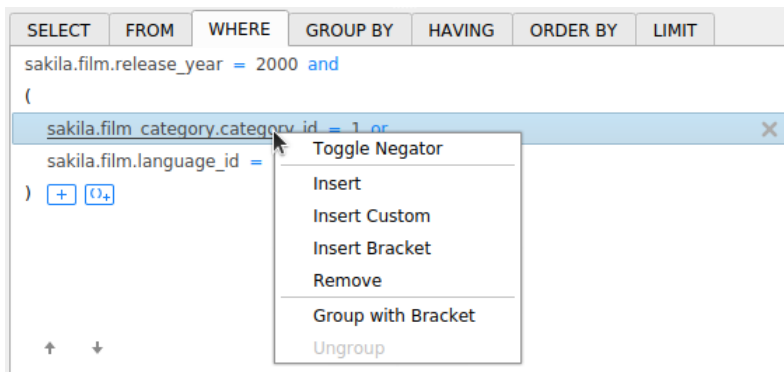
SELECT FROM WHERE GROUP BY HAVING ORDER BY LIMIT

sakila.film.release_year = 2000 and

(

sakila.film_category.category_id = 1 or

sakila.film.language_id =

) + ()+

Toggle Negator

Insert

Insert Custom

Insert Bracket

Remove

Group with Bracket

Ungroup